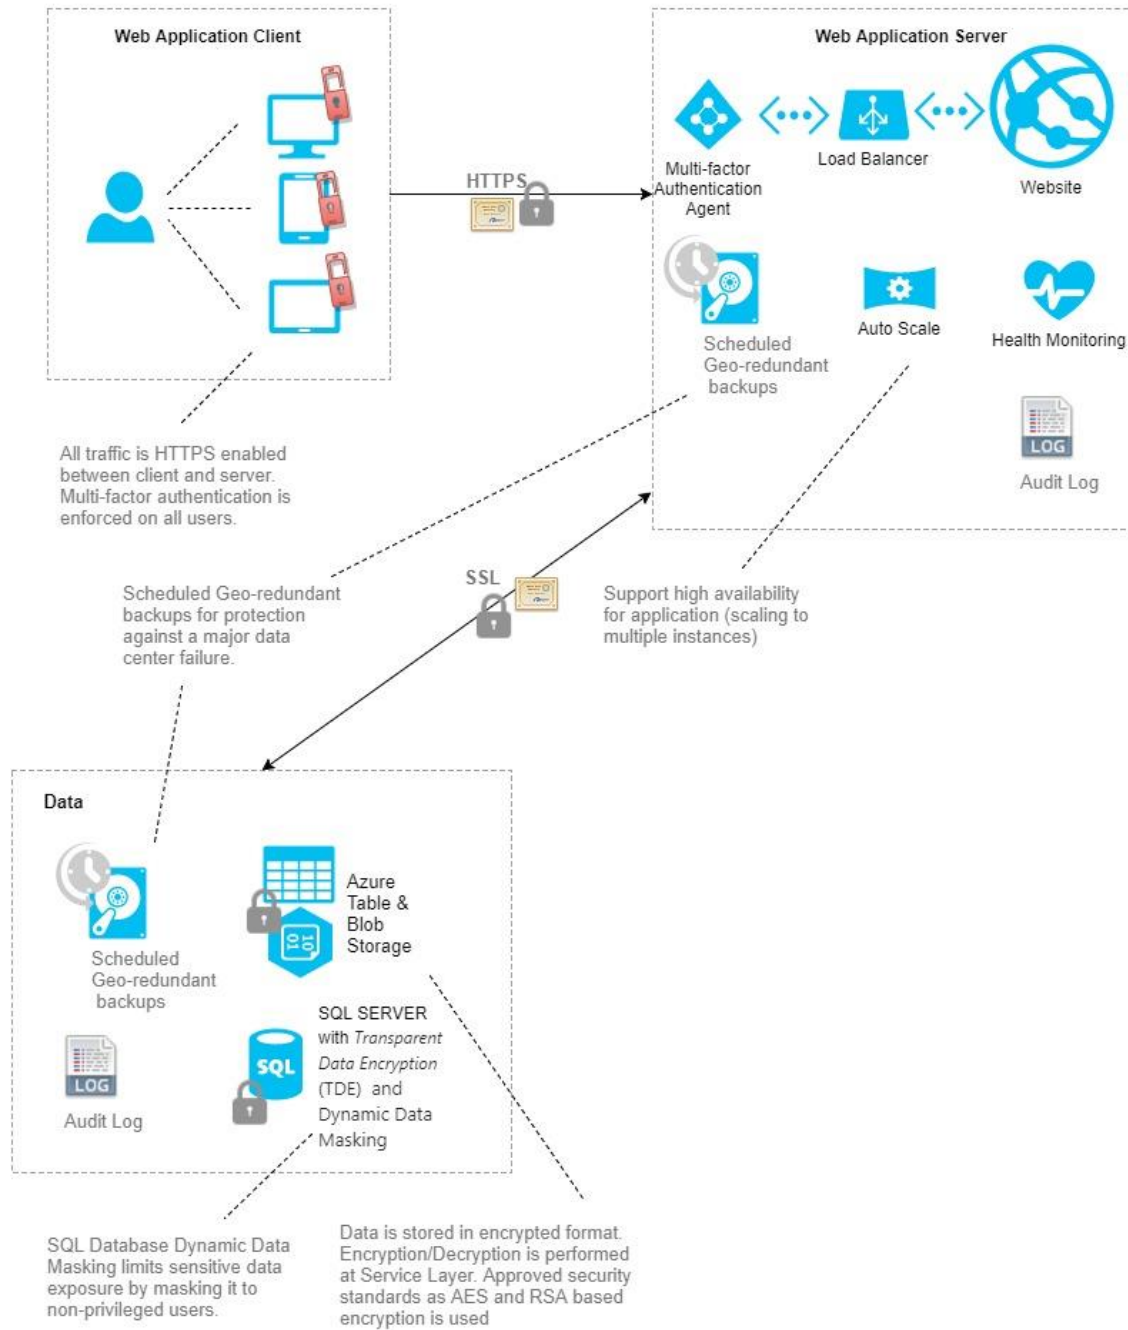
Web Application Client

Web Application Server

HTTPS

Multi-factor Authentication Agent

Load Balancer

Website

Scheduled Geo-redundant backups

Auto Scale

Health Monitoring

LOG

Audit Log

All traffic is HTTPS enabled between client and server. Multi-factor authentication is enforced on all users.

Scheduled Geo-redundant backups for protection against a major data center failure.

SSL

Support high availability for application (scaling to multiple instances)

Data

Scheduled Geo-redundant backups

Azure Table & Blob Storage

LOG

Audit Log

SQL

SQL SERVER with *Transparent Data Encryption* (TDE) and Dynamic Data Masking

SQL Database Dynamic Data Masking limits sensitive data exposure by masking it to non-privileged users.

Data is stored in encrypted format. Encryption/Decryption is performed at Service Layer. Approved security standards as AES and RSA based encryption is used